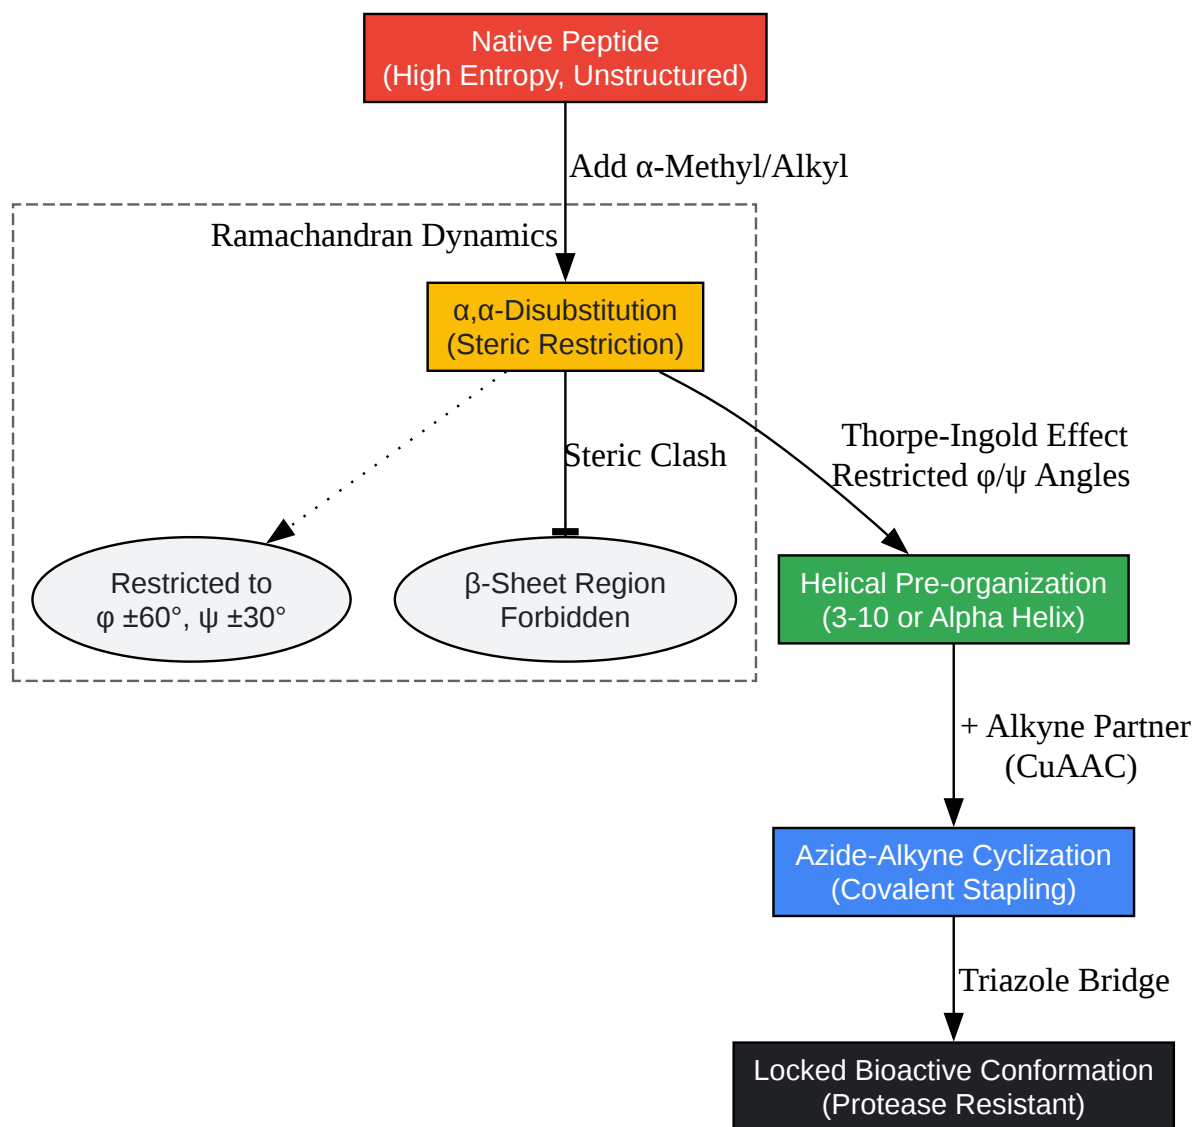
Native Peptide
(High Entropy, Unstructured)

Add α-Methyl/Alkyl

Ramachandran Dynamics

α,α-Disubstitution
(Steric Restriction)

Steric Clash

Restricted to
φ ±60°, ψ ±30°

β-Sheet Region
Forbidden

Thorpe-Ingold Effect
Restricted φ/ψ Angles

Helical Pre-organization
(3-10 or Alpha Helix)

+ Alkyne Partner
(CuAAC)

Azide-Alkyne Cyclization
(Covalent Stapling)

Triazole Bridge

Locked Bioactive Conformation
(Protease Resistant)